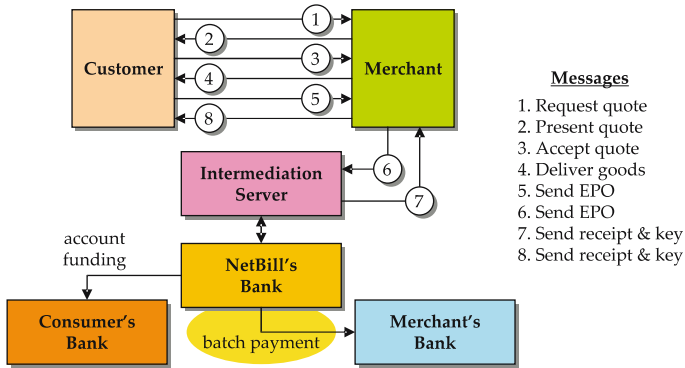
Customer

1
2
3
4
5
8

Merchant

6
7

Intermediation Server

account funding

NetBill's Bank

Consumer's Bank

batch payment

Merchant's Bank

Messages
1. Request quote
2. Present quote
3. Accept quote
4. Deliver goods
5. Send EPO
6. Send EPO
7. Send receipt & key
8. Send receipt & key